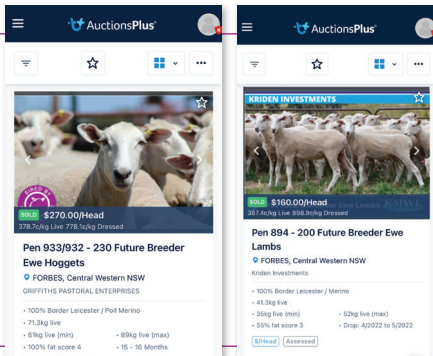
AuctionsPlus

SIRED BY

SOLD $270.00/Head

378.7c/kg Live 778.1c/kg Dressed

Pen 933/932 - 230 Future Breeder Ewe Hoggets

FORBES, Central Western NSW

GRIFFITHS PASTORAL ENTERPRISES

• 100% Border Leicester / Poll Merino

• 71.3kg live

• 61kg live (min)

• 89kg live (max)

• 100% fat score 4

• 15 – 16 Months

AuctionsPlus

KRIDEN INVESTMENTS

SOLD $160.00/Head

387.4c/kg Live 898.9c/kg Dressed

Pen 894 - 200 Future Breeder Ewe Lambs

FORBES, Central Western NSW

Kriden Investments

• 100% Border Leicester / Merino

• 41.3kg live

• 35kg live (min)

• 52kg live (max)

• 55% fat score 3

• Drop: 4/2022 to 5/2022

$/Head

Assessed